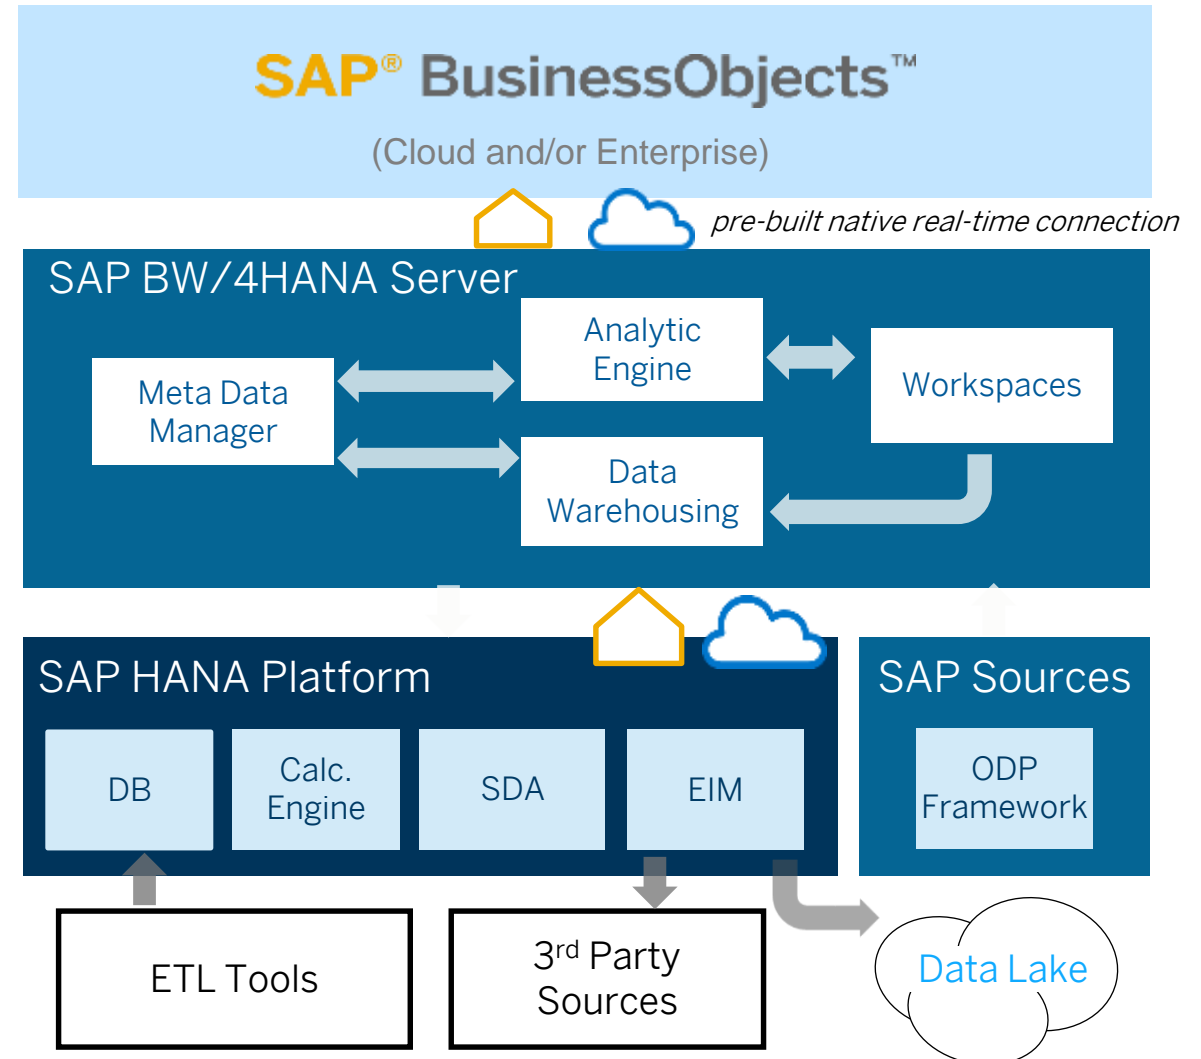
SAP® BusinessObjects™

(Cloud and/or Enterprise)

pre-built native real-time connection

SAP BW/4HANA Server

Meta Data Manager

Analytic Engine

Workspaces

Data Warehousing

SAP HANA Platform

DB

Calc. Engine

SDA

EIM

SAP Sources

ODP Framework

ETL Tools

3$^{rd}$ Party Sources

Data Lake